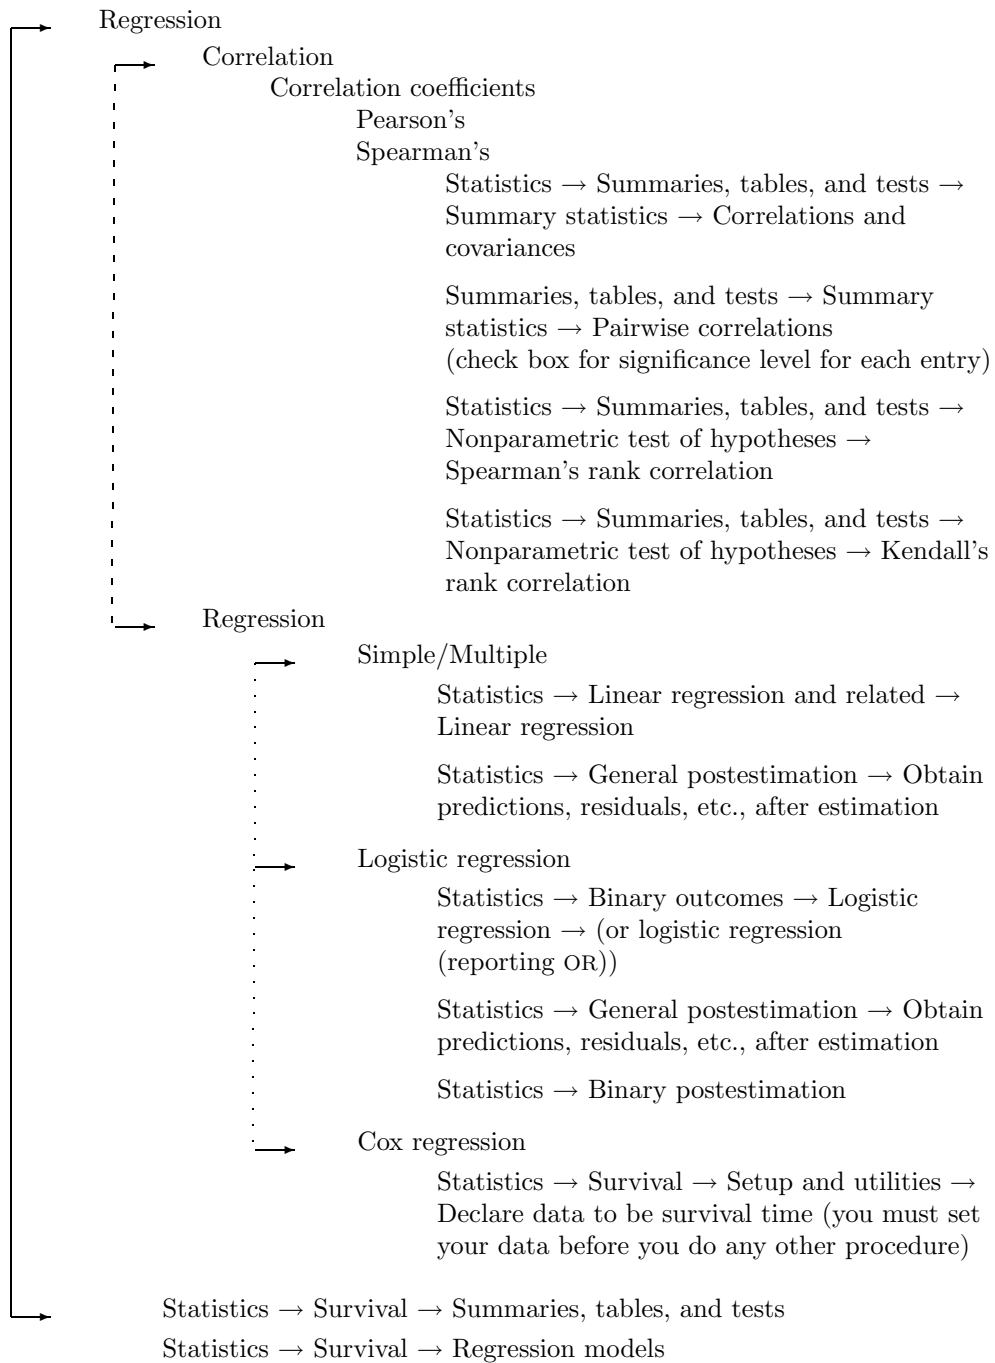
Regression

Correlation

Correlation coefficients

Pearson's

Spearman's

Statistics → Summaries, tables, and tests → Summary statistics → Correlations and covariances

Summaries, tables, and tests → Summary statistics → Pairwise correlations (check box for significance level for each entry)

Statistics → Summaries, tables, and tests → Nonparametric test of hypotheses → Spearman's rank correlation

Statistics → Summaries, tables, and tests → Nonparametric test of hypotheses → Kendall's rank correlation

Regression

Simple/Multiple

Statistics → Linear regression and related → Linear regression

Statistics → General postestimation → Obtain predictions, residuals, etc., after estimation

Logistic regression

Statistics → Binary outcomes → Logistic regression → (or logistic regression (reporting OR))

Statistics → General postestimation → Obtain predictions, residuals, etc., after estimation

Statistics → Binary postestimation

Cox regression

Statistics → Survival → Setup and utilities → Declare data to be survival time (you must set your data before you do any other procedure)

Statistics → Survival → Summaries, tables, and tests

Statistics → Survival → Regression models